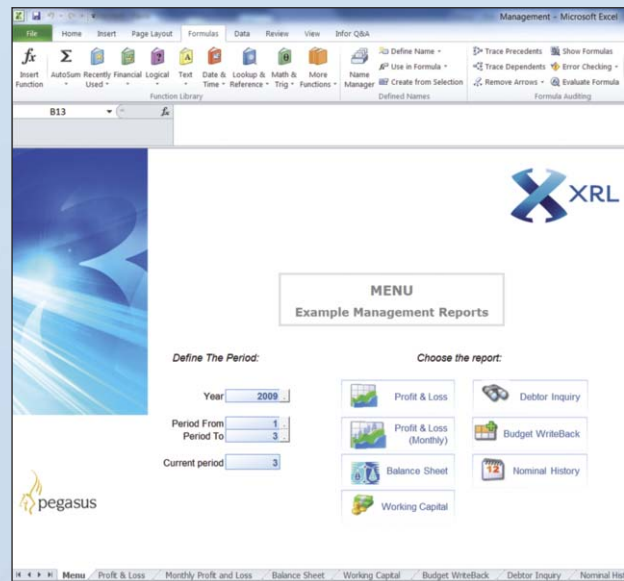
Management - Microsoft Excel

File Home Insert Page Layout Formulas Data Review View Infor Q&A

Insert Function AutoSum Recently Used Financial Logical Text Date & Time Lookup & Reference Math & Trig More Functions
Function Library

Name Manager Define Name Use in Formula Create from Selection
Defined Names

Trace Precedents Trace Dependents Remove Arrows Show Formulas Error Checking Evaluate Formula
Formula Auditing

B13 $f_x$

XRL

MENU
Example Management Reports

Define The Period:

Year 2009

Period From 1
Period To 3

Current period 3

Choose the report:

Profit & Loss

Profit & Loss (Monthly)

Balance Sheet

Working Capital

Debtor Inquiry

Budget WriteBack

Nominal History

pegasus

Menu Profit & Loss Monthly Profit and Loss Balance Sheet Working Capital Budget WriteBack Debtor Inquiry Nominal His